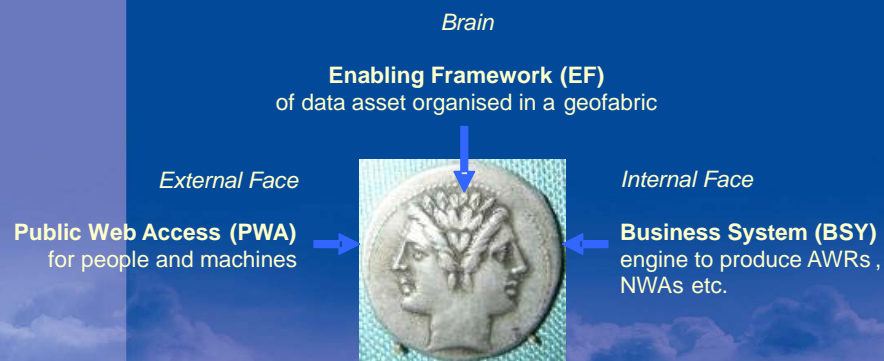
Brain

**Enabling Framework (EF)**
of data asset organised in a geofabric

External Face

**Public Web Access (PWA)**
for people and machines

Internal Face

**Business System (BSY)**
engine to produce AWRs , NWAs etc.